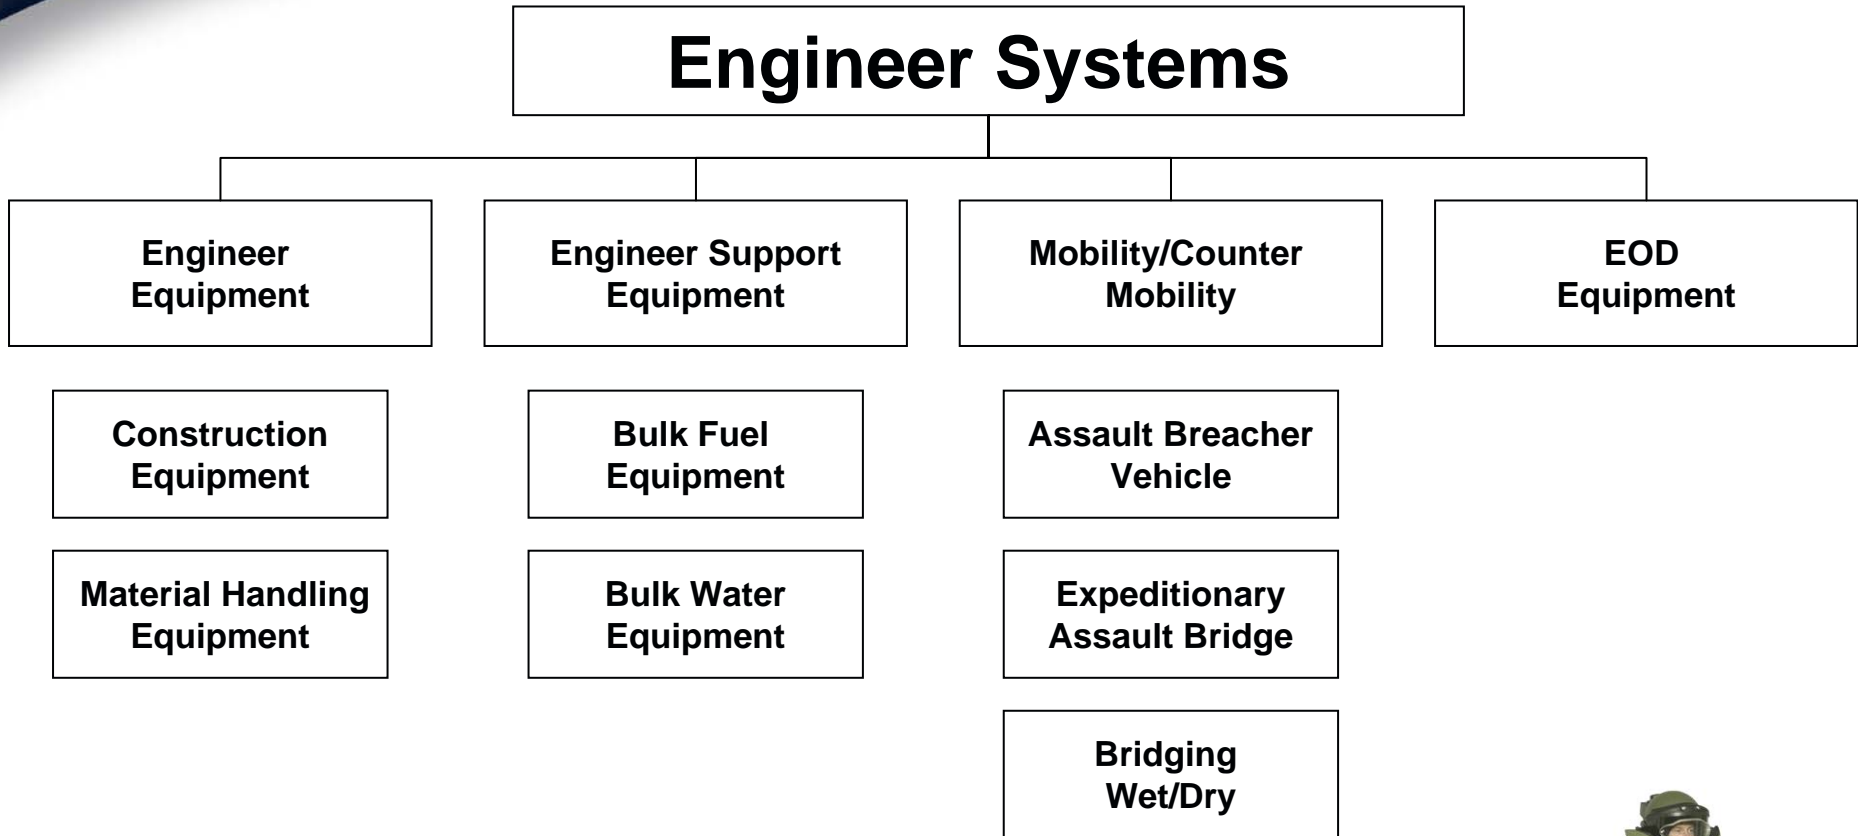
Engineer Systems

Engineer Equipment

Construction Equipment

Material Handling Equipment

Engineer Support Equipment

Bulk Fuel Equipment

Bulk Water Equipment

Mobility/Counter Mobility

Assault Breacher Vehicle

Expeditionary Assault Bridge

Bridging Wet/Dry

EOD Equipment